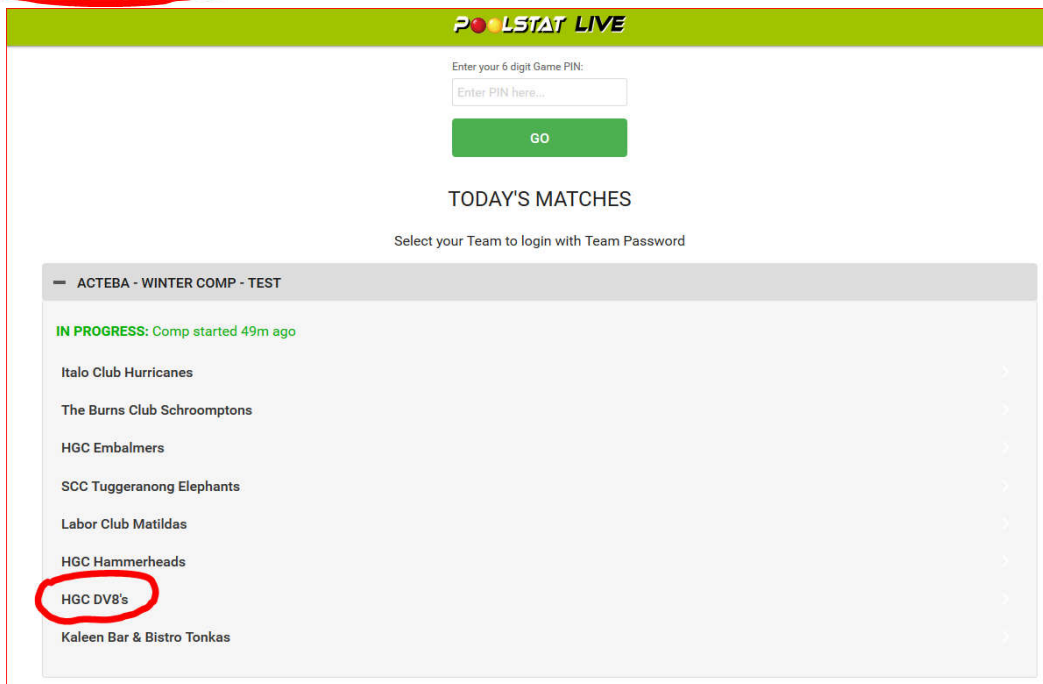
POOLSTAT LIVE

Enter your 6 digit Game PIN:

Enter PIN here...

GO

TODAY'S MATCHES

Select your Team to login with Team Password

— ACTEBA - WINTER COMP - TEST

IN PROGRESS: Comp started 49m ago

Italo Club Hurricanes

The Burns Club Schroomptons

HGC Embalmers

SCC Tuggeranong Elephants

Labor Club Matildas

HGC Hammerheads

HGC DV8's

Kaleen Bar & Bistro Tonkas